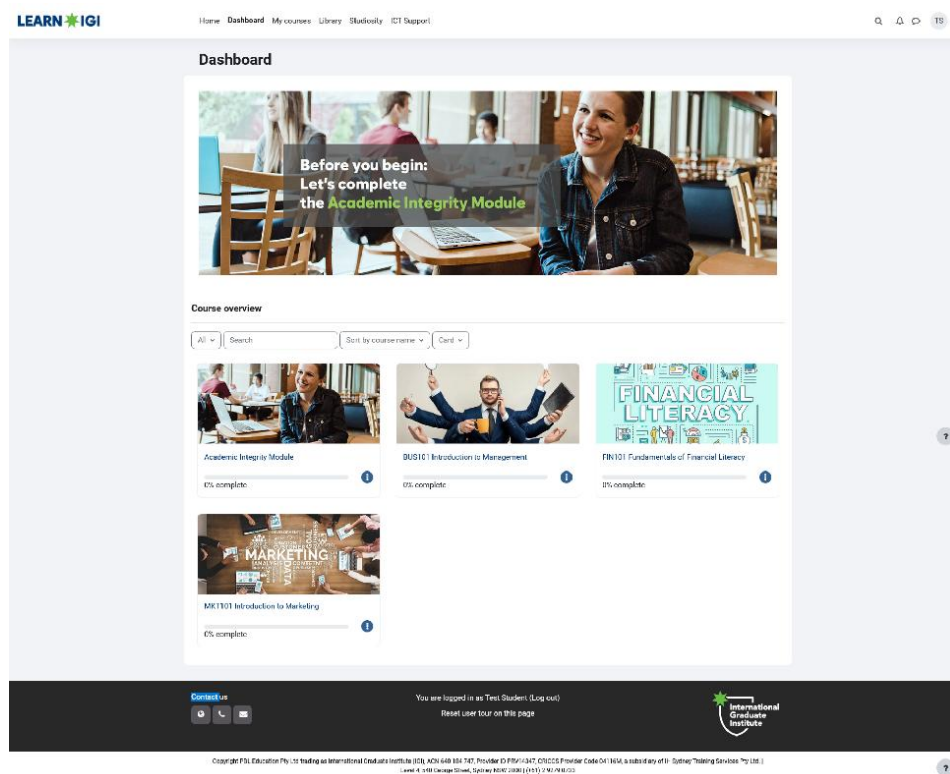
LEARN IGI

Home Dashboard My courses Library Studiosity ICT Support

TS

Dashboard

Before you begin:
Let's complete
the Academic Integrity Module

Course overview

All Search Sort by course name Card

FINANCIAL LITERACY

Academic Integrity Module
0% complete

BUS101 Introduction to Management
0% complete

FIN101 Fundamentals of Financial Literacy
0% complete

MARKETING

MKT101 Introduction to Marketing
0% complete

Contact us

You are logged in as Test Student (Log out)
Reset user tour on this page

International Graduate Institute

Copyright PGL Education Pty Ltd trading as International Graduate Institute (IGI), ACN 648 684 747, Provider ID PRV14347, CRICOS Provider Code 04116M, a subsidiary of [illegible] Sydney Training Services Pty Ltd.
Level 4, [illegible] George Street, Sydney NSW 2000 | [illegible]